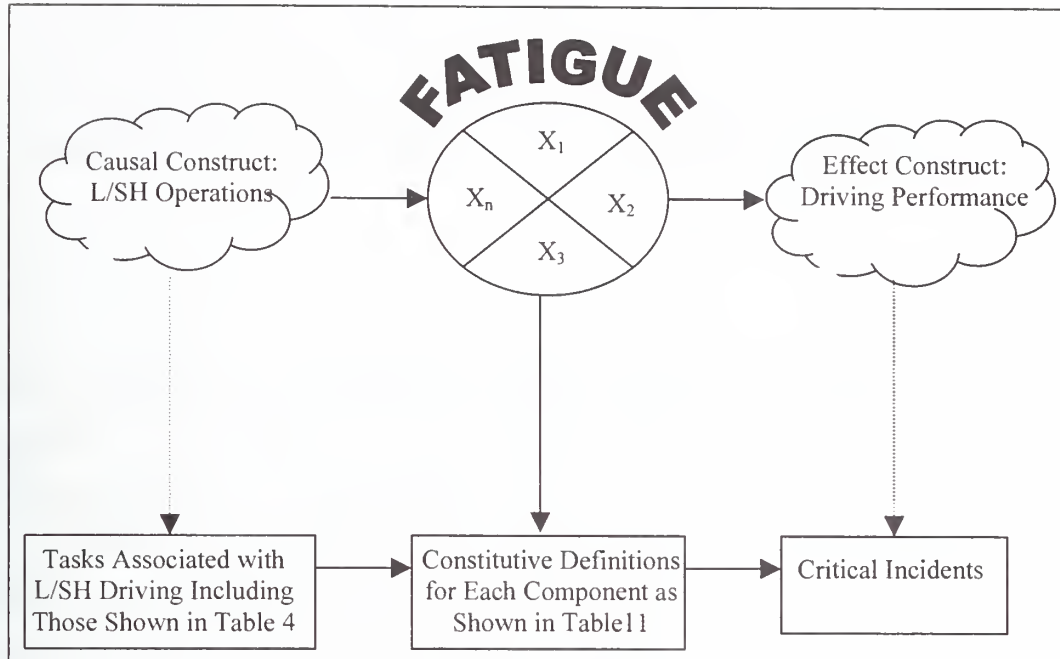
FATIGUE

Causal Construct: L/SH Operations

$X_1$

$X_n$

$X_2$

$X_3$

Effect Construct: Driving Performance

Tasks Associated with L/SH Driving Including Those Shown in Table 4

Constitutive Definitions for Each Component as Shown in Table11

Critical Incidents